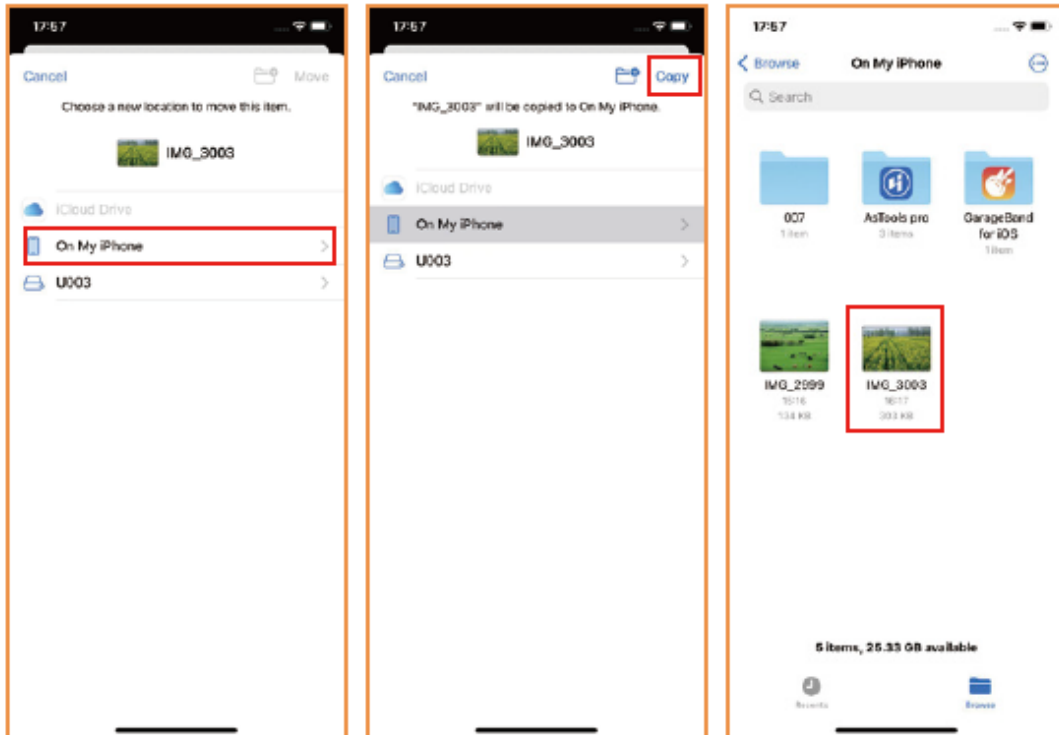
17:57

Cancel Move

Choose a new location to move this item.

IMG_3003

iCloud Drive

On My iPhone

U003

17:57

Cancel Copy

"IMG_3003" will be copied to On My iPhone.

IMG_3003

iCloud Drive

On My iPhone

U003

17:57

Browse On My iPhone

Search

007
1 item

AsTools pro
3 items

GarageBand for iOS
1 item

IMG_2999
15:16
134 KB

IMG_3003
16:17
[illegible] KB

5 items, 25.33 GB available

Recents

Browse